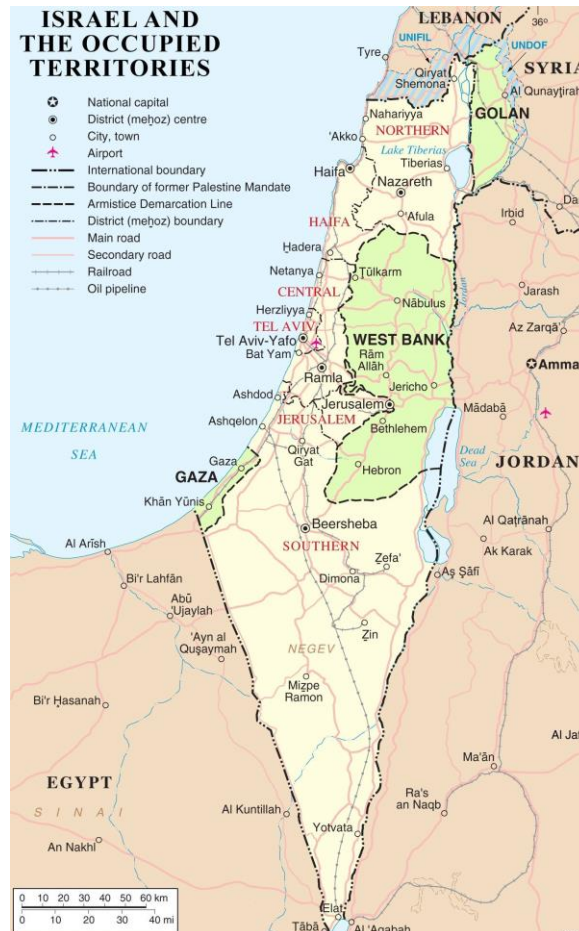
ISRAEL AND THE OCCUPIED TERRITORIES

National capital
District (meḥoz) centre
City, town
Airport
International boundary
Boundary of former Palestine Mandate
Armistice Demarcation Line
District (meḥoz) boundary
Main road
Secondary road
Railroad
Oil pipeline

LEBANON
36°
UNIFIL
UNDOF
SYRIA
Tyre
Qiryat Shemona
Al Qunayṭirah
GOLAN
Nahariyya
NORTHERN
'Akko
Lake Tiberias
Tiberias
Haifa
Nazareth
HAIFA
'Afula
Irbid
Da
Hadera
Netanya
Ṭūlkarm
CENTRAL
Nābulus
Jordan
Jarash
Herzliyya
TEL AVIV
Tel Aviv-Yafo
Bat Yam
WEST BANK
Az Zarqā'
Rām Allāh
Amma
Ramla
Jericho
Ashdod
Jerusalem
Mādabā
Ashqelon
JERUSALEM
Bethlehem
MEDITERRANEAN SEA
Gaza
Qiryat Gat
Dead Sea
JORDAN
GAZA
Hebron
Khān Yūnis
Al Qaṭrānah
Beersheba
Al 'Arīsh
SOUTHERN
Ak Karak
Zefa'
Dimona
Aṣ Ṣāfī
Bi'r Laḥfān
Abū 'Ujaylah
'Ayn al Quṣaymah
NEGEV
Ẓin
Mizpe Ramon
Bi'r Ḥasanah
Al Jaf
Ma'ān
EGYPT
SINAI
Ra's an Naqb
Al Kuntillah
Yotvata
An Nakhl
0 10 20 30 40 50 60 km
0 10 20 30 40 mi
Elat
Ṭābā
Al 'Aqabah